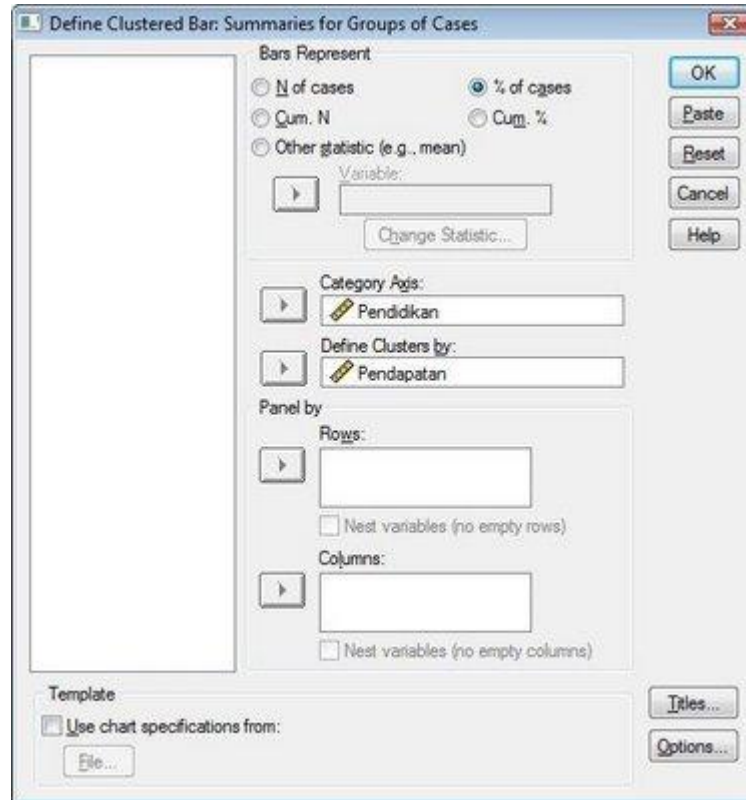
Define Clustered Bar: Summaries for Groups of Cases

Bars Represent
N of cases
% of cases
Cum. N
Cum. %
Other statistic (e.g., mean)
Variable:
Change Statistic...

OK
Paste
Reset
Cancel
Help

Category Axis:
Pendidikan
Define Clusters by:
Pendapatan

Panel by
Rows:
Nest variables (no empty rows)
Columns:
Nest variables (no empty columns)

Template
Use chart specifications from:
File...

Titles...
Options...